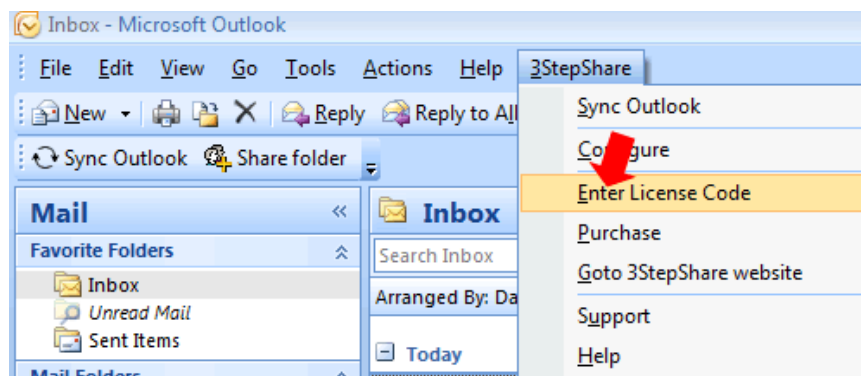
Inbox - Microsoft Outlook

File Edit View Go Tools Actions Help 3StepShare

New Reply Reply to All

Sync Outlook Share folder

Mail «

Favorite Folders

Inbox

Unread Mail

Sent Items

Mail Folders

Inbox

Search Inbox

Arranged By: Da

Today

Sync Outlook

Co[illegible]gure

Enter License Code

Purchase

Goto 3StepShare website

Support

Help